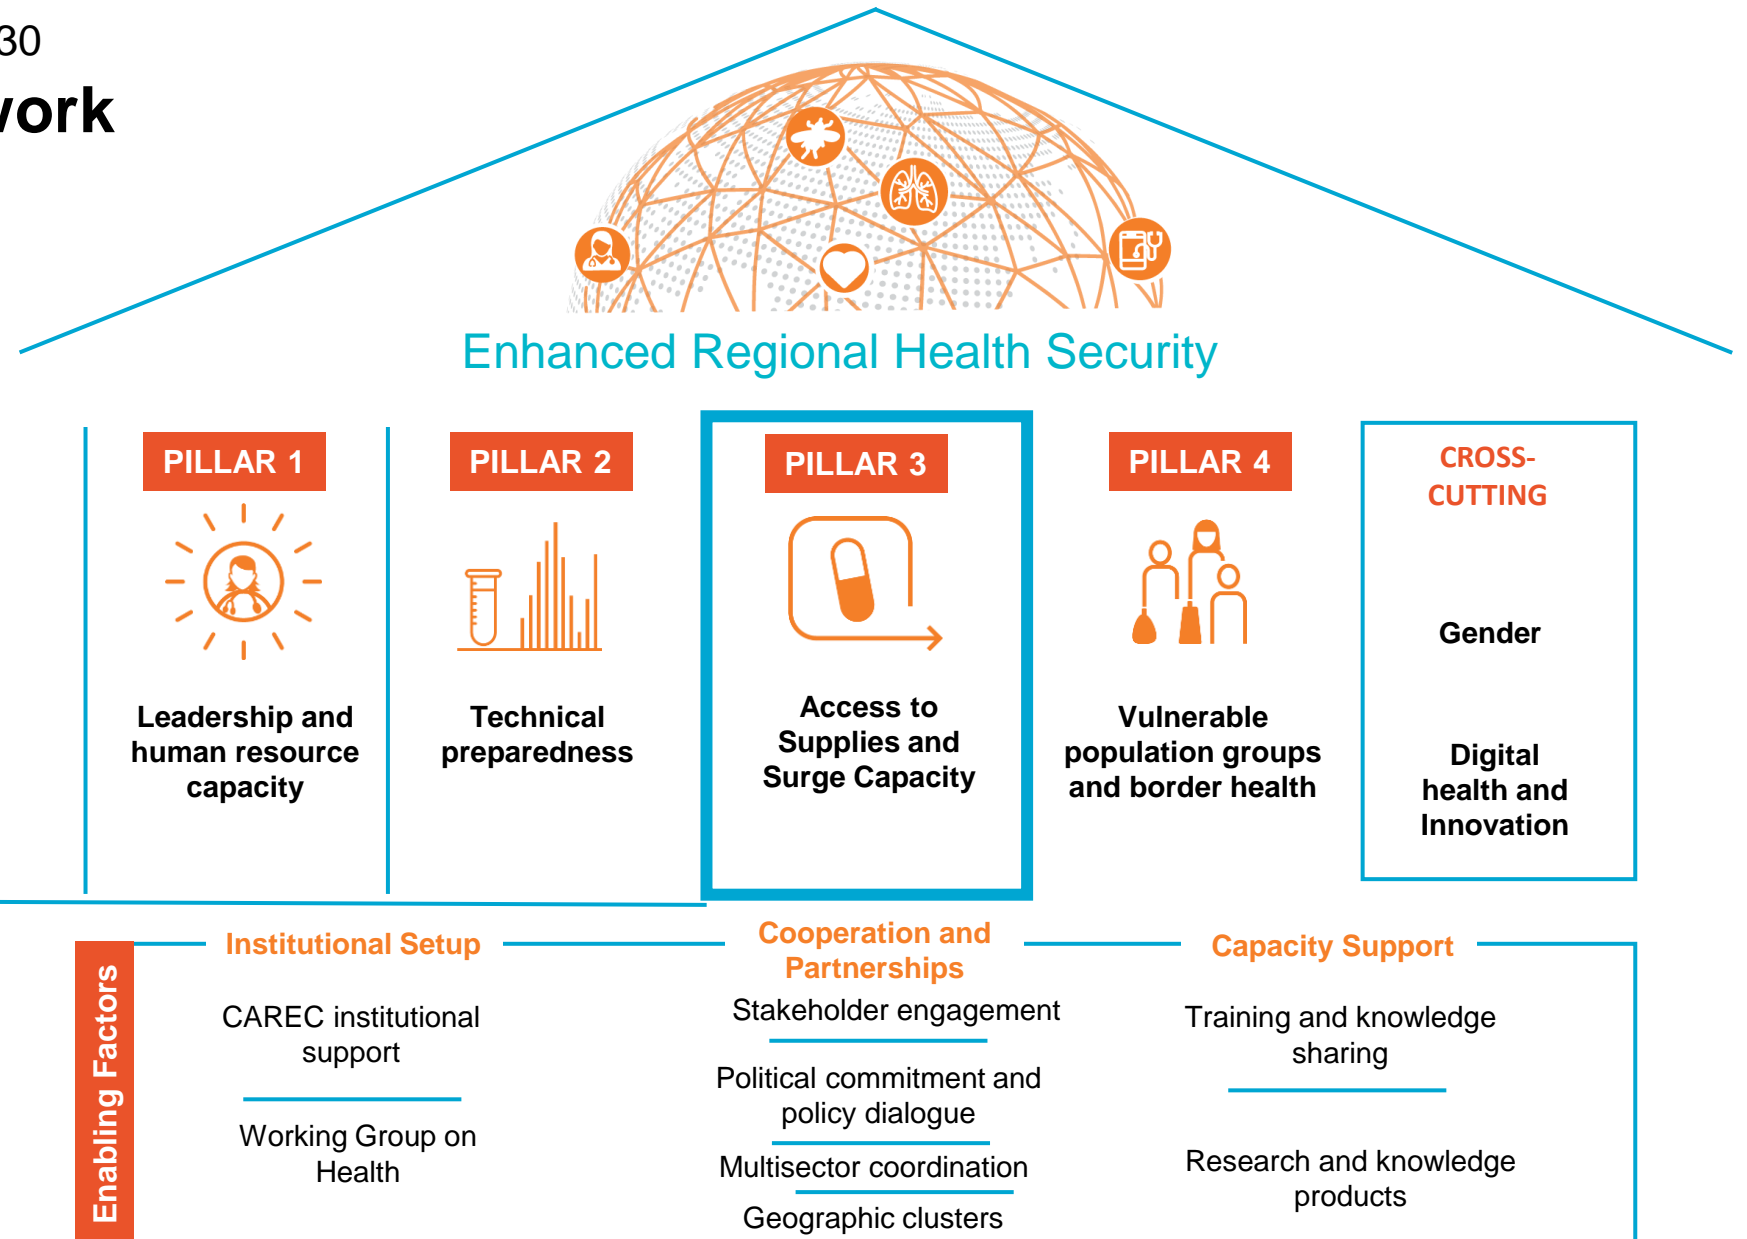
30
ork

Enhanced Regional Health Security

PILLAR 1
Leadership and human resource capacity

PILLAR 2
Technical preparedness

PILLAR 3
Access to Supplies and Surge Capacity

PILLAR 4
Vulnerable population groups and border health

CROSS-CUTTING
Gender
Digital health and Innovation

Enabling Factors

Institutional Setup
CAREC institutional support
Working Group on Health

Cooperation and Partnerships
Stakeholder engagement
Political commitment and policy dialogue
Multisector coordination
Geographic clusters

Capacity Support
Training and knowledge sharing
Research and knowledge products